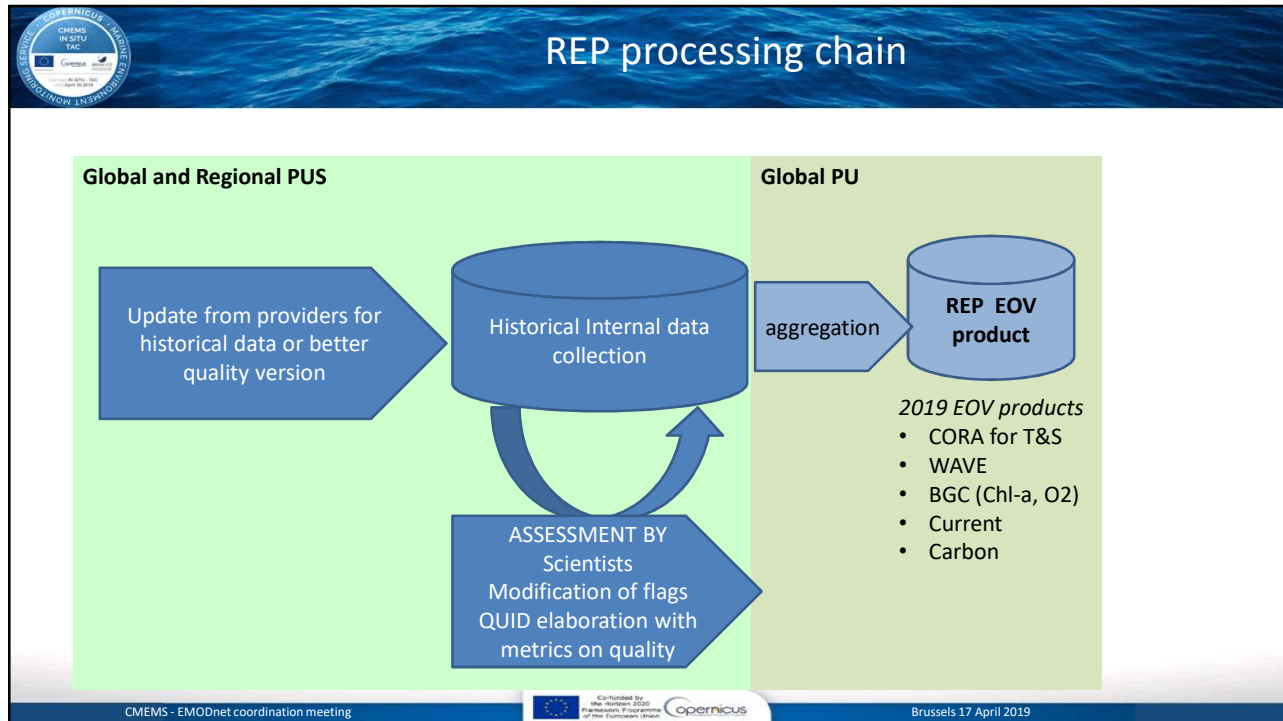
COPERNICUS MARINE ENVIRONMENT MONITORING SERVICE
CMEMS IN SITU TAC

REP processing chain

Global and Regional PUS

Global PU

Update from providers for historical data or better quality version

Historical Internal data collection

aggregation

REP EOV product

2019 EOV products
• CORA for T&S
• WAVE
• BGC (Chl-a, O2)
• Current
• Carbon

ASSESSMENT BY Scientists
Modification of flags
QUID elaboration with metrics on quality

CMEMS - EMODnet coordination meeting

Co-funded by the Horizon 2020 Framework Programme of the European Union

Copernicus

Brussels 17 April 2019